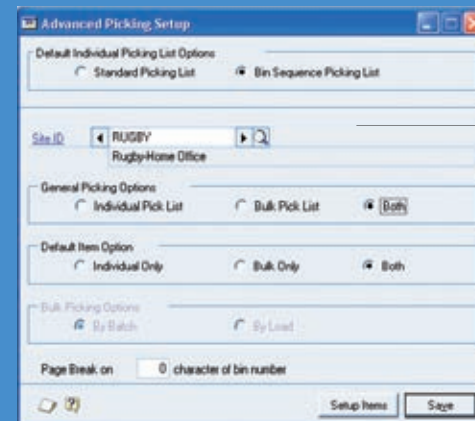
Advanced Picking Setup

Default Individual Picking List Options
Standard Picking List
Bin Sequence Picking List

Site ID
RUGBY
Rugby-Home Office

General Picking Options
Individual Pick List
Bulk Pick List
Both

Default Item Option
Individual Only
Bulk Only
Both

Bulk Picking Options
By Batch
By Load

Page Break on 0 character of bin number

Setup Items
Save